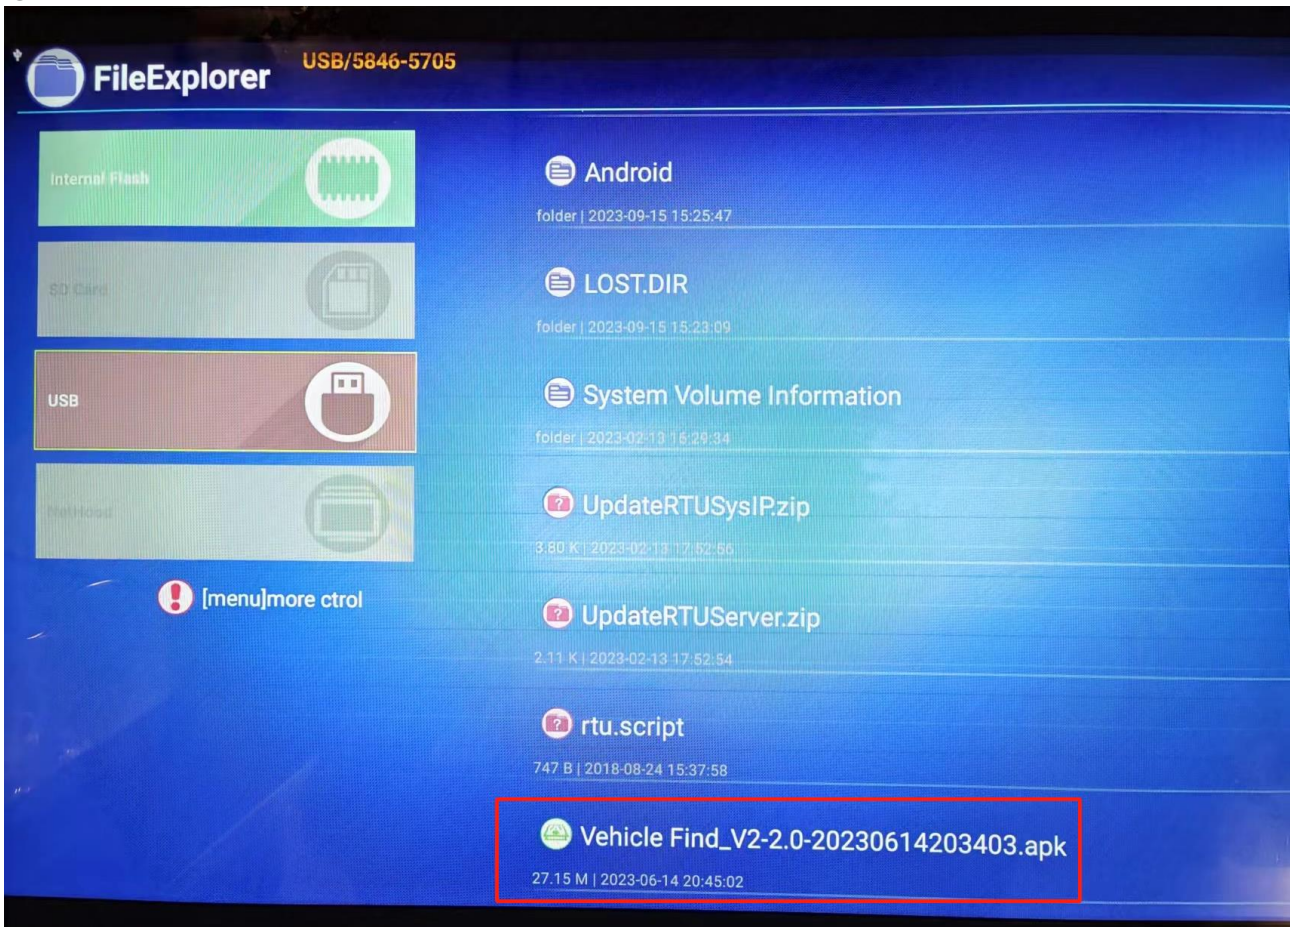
FileExplorer USB/5846-5705

Internal Flash

SD Card

USB

NetHood

[menu]more ctrol

Android
folder | 2023-09-15 15:25:47

LOST.DIR
folder | 2023-09-15 15:23:09

System Volume Information
folder | 2023-02-13 16:29:34

UpdateRTUSysIP.zip
3.80 K | 2023-02-13 17:52:56

UpdateRTUServer.zip
2.11 K | 2023-02-13 17:52:54

rtu.script
747 B | 2018-08-24 15:37:58

Vehicle Find_V2-2.0-20230614203403.apk
27.15 M | 2023-06-14 20:45:02